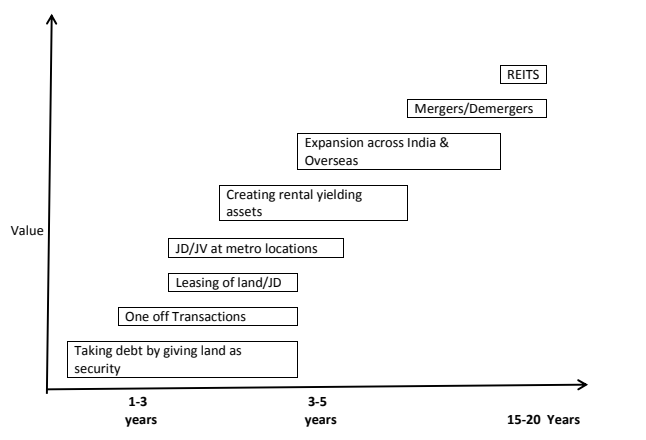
REITS

Mergers/Demergers

Expansion across India & Overseas

Creating rental yielding assets

Value

JD/JV at metro locations

Leasing of land/JD

One off Transactions

Taking debt by giving land as security

1-3 years

3-5 years

15-20 Years